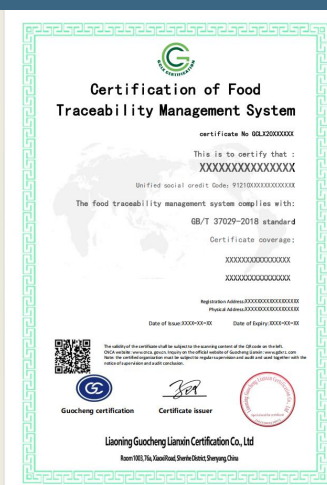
GCLX CERTIFICATION

Certification of Food Traceability Management System

certificate No GCLX20XXXXXX

This is to certify that :

XXXXXXXXXXXXXXXX

Unified social credit Code: 91210XXXXXXXXXXXXX

The food traceability management system complies with:

GB/T 37029-2018 standard

Certificate coverage:

XXXXXXXXXXXXXXXX

XXXXXXXXXXXXXXXX

Registration Address:XXXXXXXXXXXXXXXXX

Physical Address:XXXXXXXXXXXXXXXXX

Date of Issue:XXXX-XX-XX

Date of Expiry:XXXX-XX-XX

The validity of the certificate shall be subject to the scanning content of the QR code on the left. CNCA website: www.cnca.gov.cn. Inquiry on the official website of Guocheng Lianxin: www.gclxrz.com Note: the certified organization must be subject to regular supervision and audit and used together with the notice of supervision and audit conclusion.

GC

Guocheng certification

Certificate issuer

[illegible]

Liaoning Guocheng Lianxin Certification Co., Ltd

Room 1003, 79a, Xiaoxi Road, Shenhe District, Shenyang, China